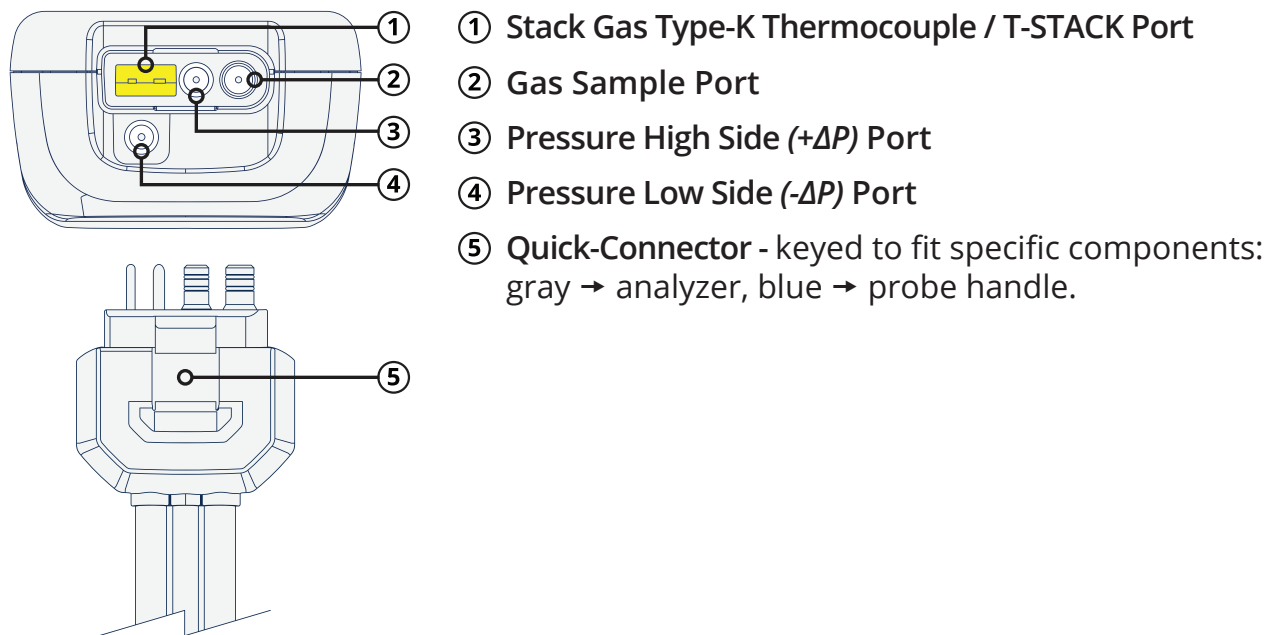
①

②

③

④

⑤

① Stack Gas Type-K Thermocouple / T-STACK Port

② Gas Sample Port

③ Pressure High Side *(+ΔP)* Port

④ Pressure Low Side *(-ΔP)* Port

⑤ Quick-Connector - keyed to fit specific components: gray → analyzer, blue → probe handle.